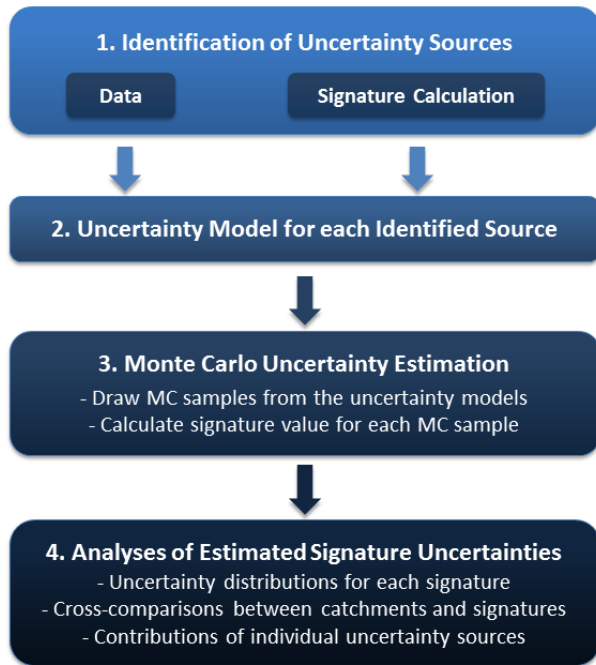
1. Identification of Uncertainty Sources

Data

Signature Calculation

2. Uncertainty Model for each Identified Source

3. Monte Carlo Uncertainty Estimation

- Draw MC samples from the uncertainty models
- Calculate signature value for each MC sample

4. Analyses of Estimated Signature Uncertainties

- Uncertainty distributions for each signature
- Cross-comparisons between catchments and signatures
- Contributions of individual uncertainty sources